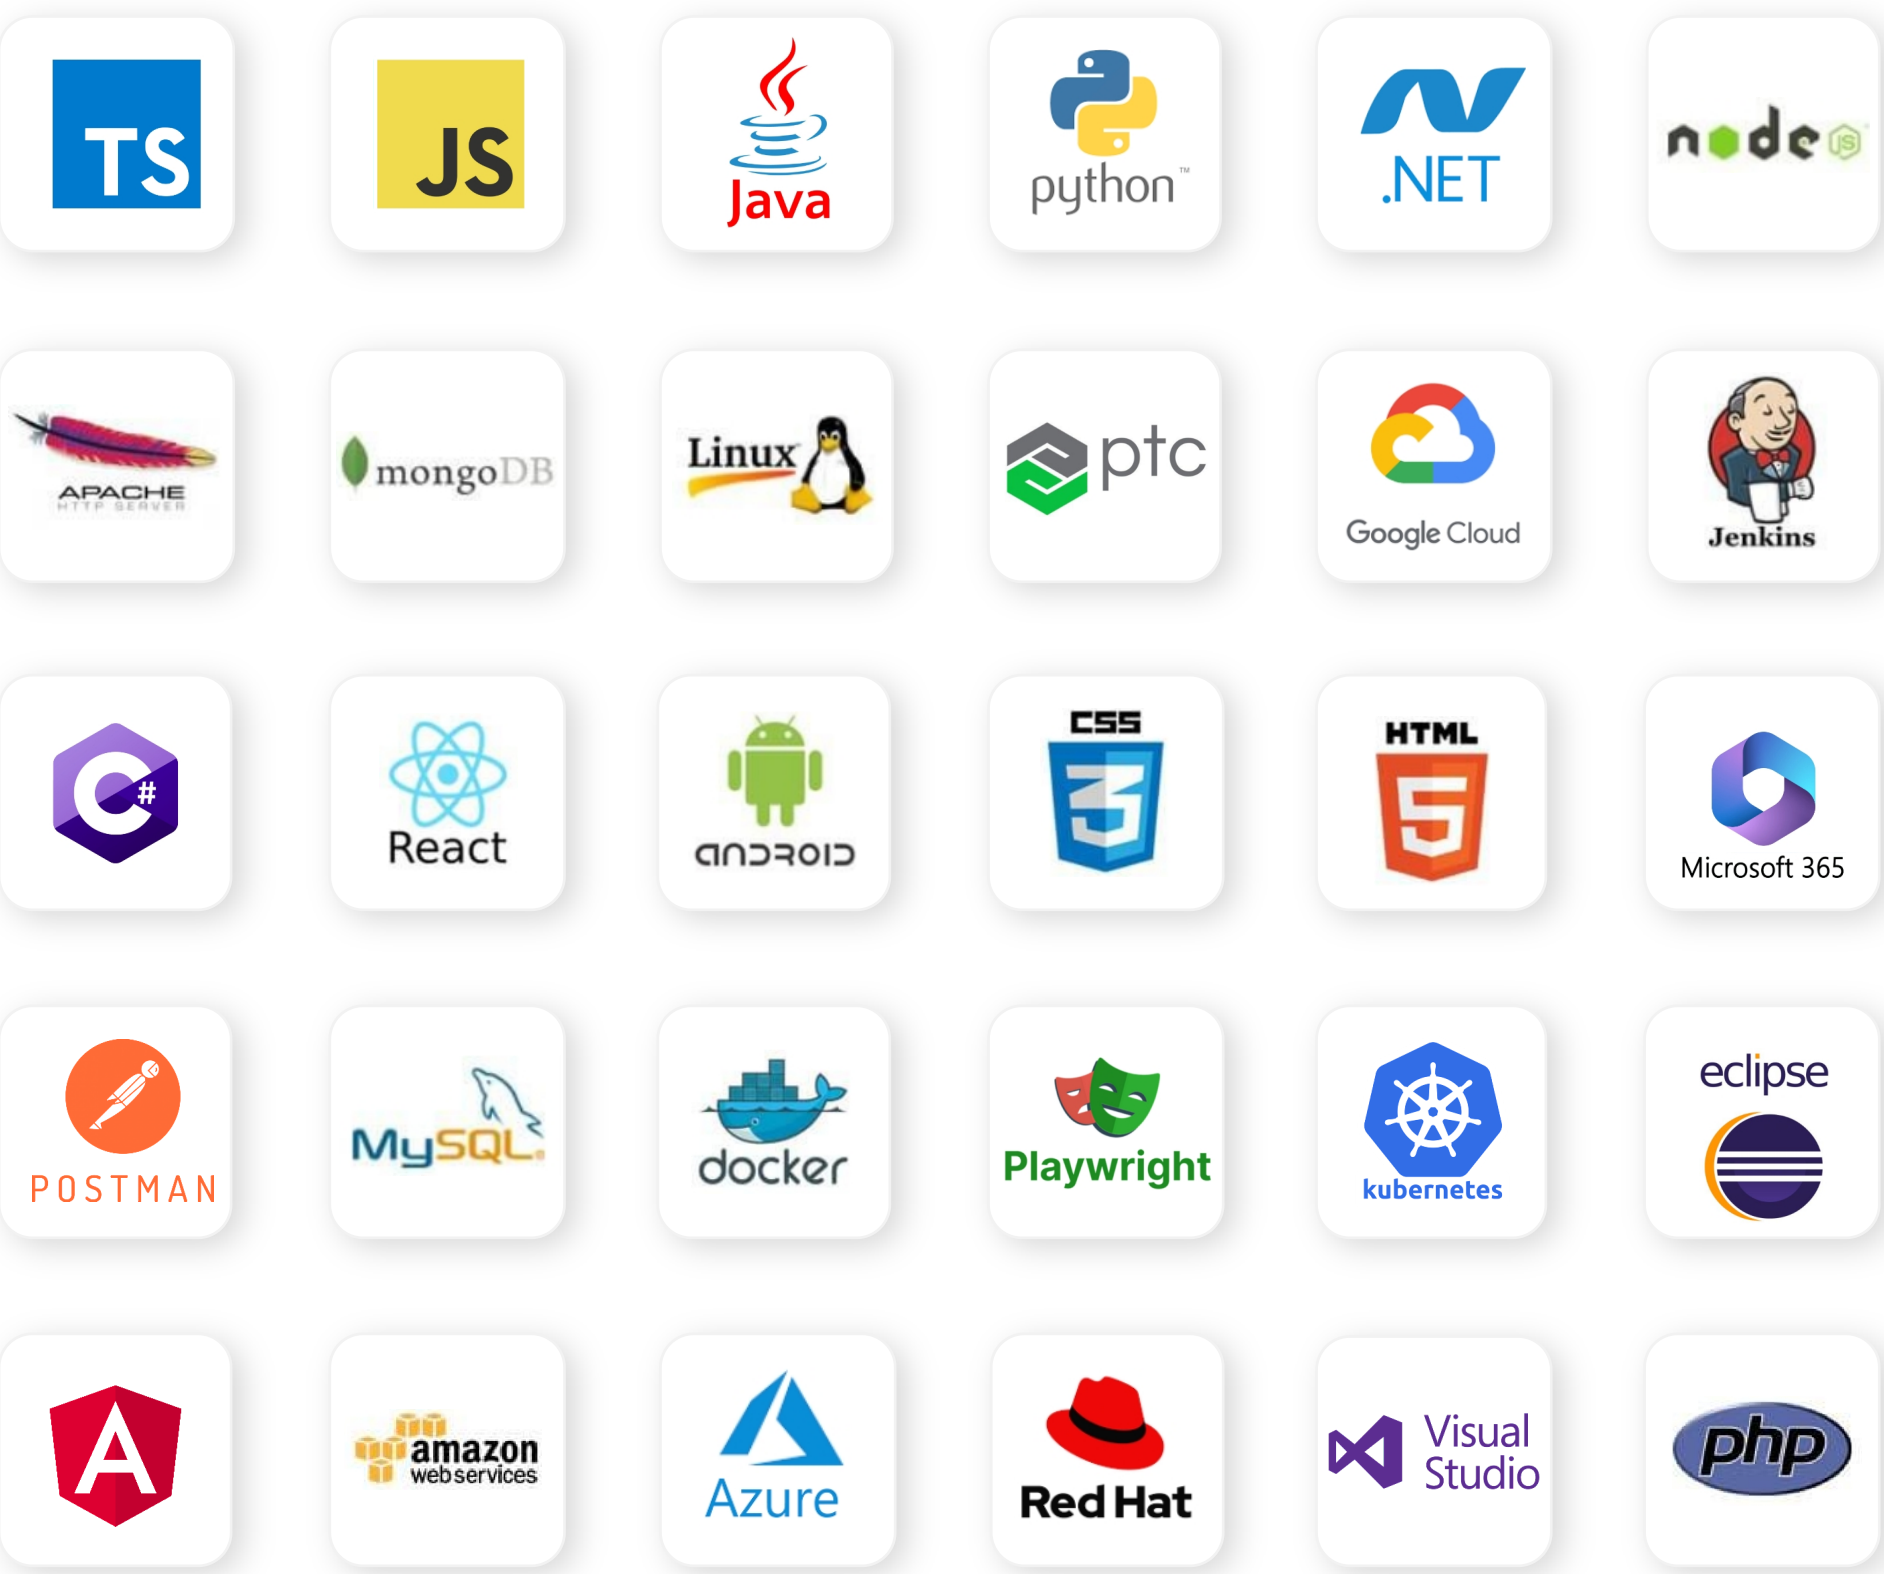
TS

JS

Java

python™

.NET

node JS

APACHE HTTP SERVER

mongoDB

Linux

ptc

Google Cloud

Jenkins

C#

React

android

CSS 3

HTML 5

Microsoft 365

POSTMAN

MySQL.

docker

Playwright

kubernetes

eclipse

A

amazon webservices

Azure

Red Hat

Visual Studio

php